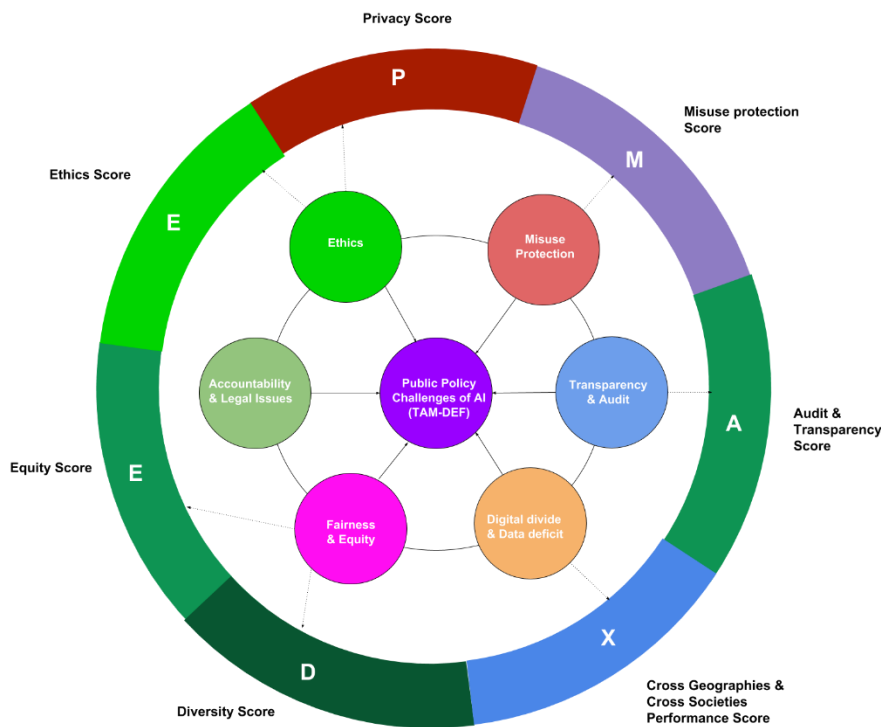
Privacy Score

P

Misuse protection Score

M

Ethics Score

E

Ethics

Misuse Protection

Accountability & Legal Issues

Public Policy Challenges of AI (TAM-DEF)

Transparency & Audit

A

Audit & Transparency Score

Equity Score

E

Fairness & Equity

Digital divide & Data deficit

X

D

Diversity Score

Cross Geographies & Cross Societies Performance Score